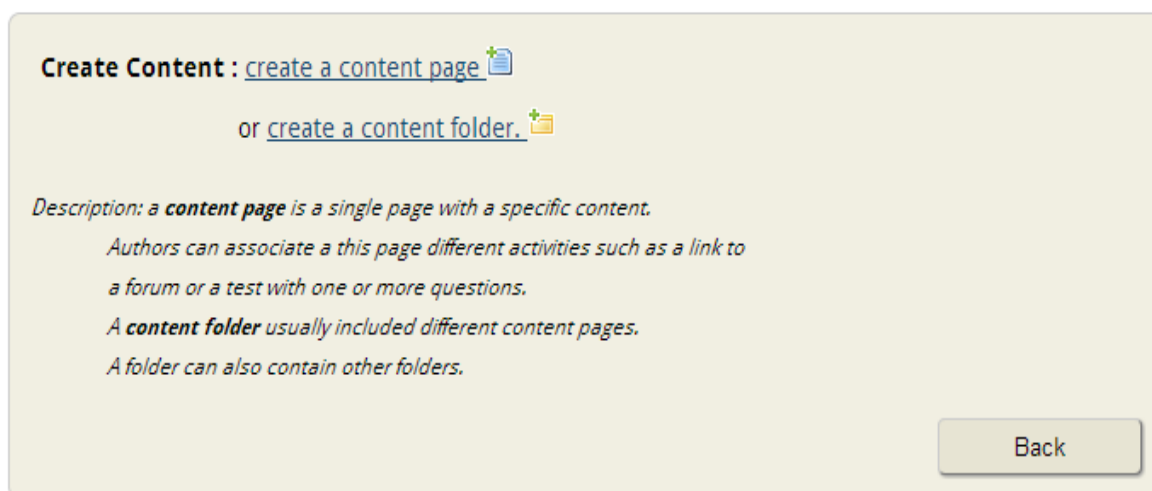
**Create Content :** create a content page

or create a content folder.

*Description: a **content page** is a single page with a specific content.*
*Authors can associate a this page different activities such as a link to a forum or a test with one or more questions.*
*A **content folder** usually included different content pages.*
*A folder can also contain other folders.*

Back